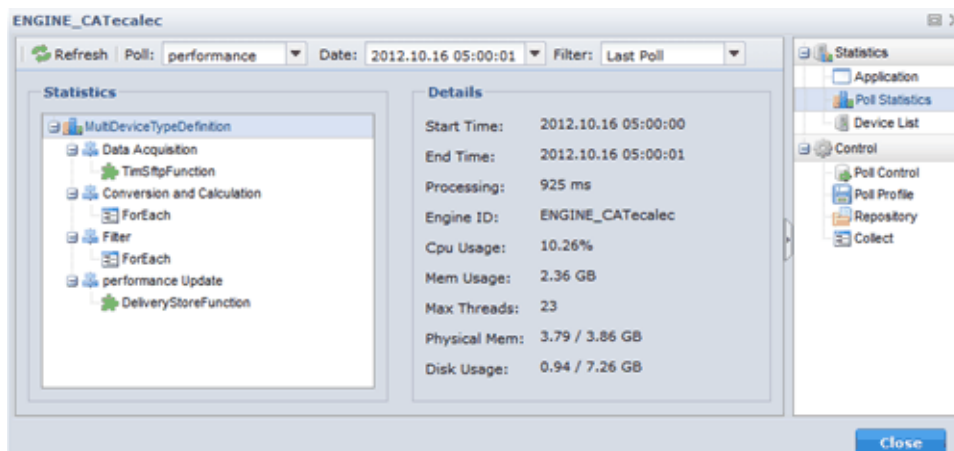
ENGINE_CATecalec

Refresh | Poll: performance | Date: 2012.10.16 05:00:01 | Filter: Last Poll

Statistics

MultiDeviceTypeDefinition
Data Acquisition
TimSftpFunction
Conversion and Calculation
ForEach
Filter
ForEach
performance Update
DeliveryStoreFunction

Details

Start Time: 2012.10.16 05:00:00
End Time: 2012.10.16 05:00:01
Processing: 925 ms
Engine ID: ENGINE_CATecalec
Cpu Usage: 10.26%
Mem Usage: 2.36 GB
Max Threads: 23
Physical Mem: 3.79 / 3.86 GB
Disk Usage: 0.94 / 7.26 GB

Statistics
Application
Poll Statistics
Device List
Control
Poll Control
Poll Profile
Repository
Collect

Close